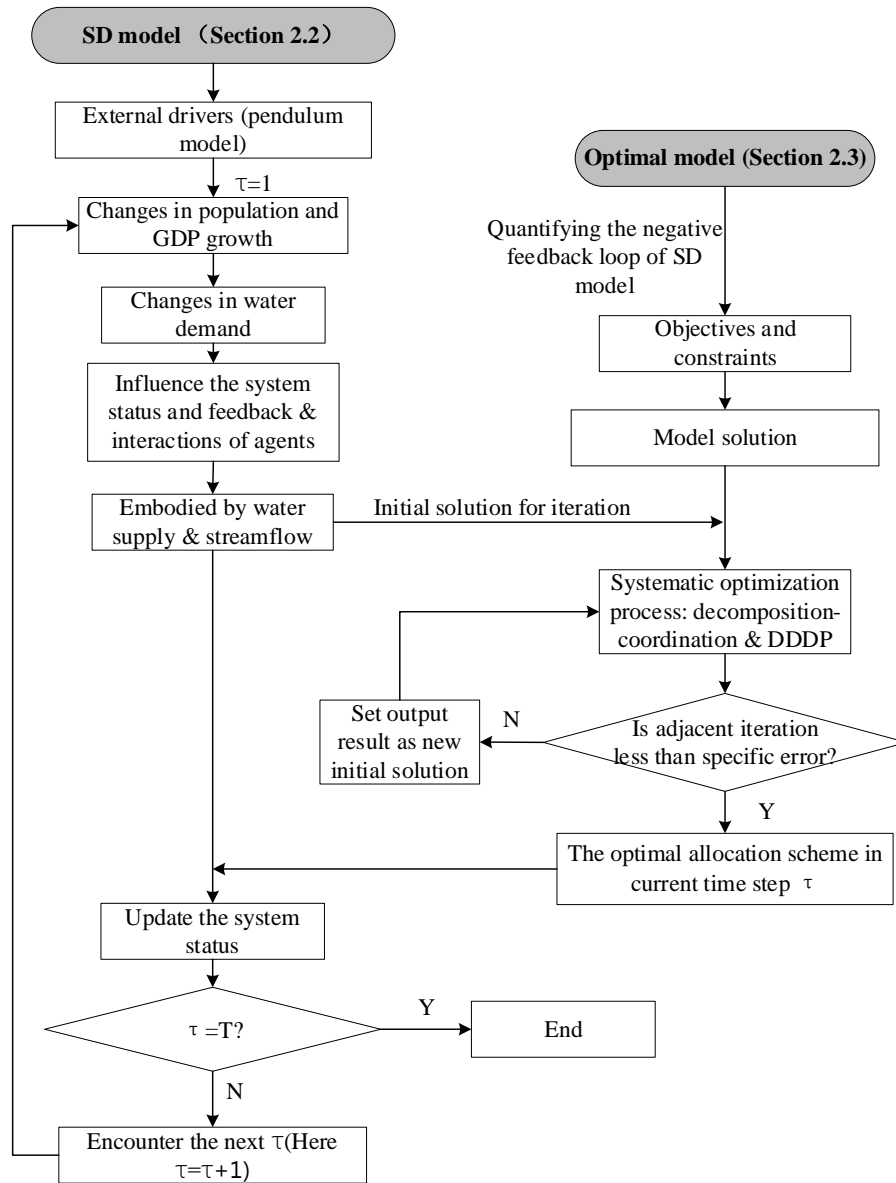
SD model （Section 2.2）

External drivers (pendulum model)

$\tau=1$

Changes in population and GDP growth

Changes in water demand

Influence the system status and feedback & interactions of agents

Embodied by water supply & streamflow

Initial solution for iteration

Optimal model (Section 2.3)

Quantifying the negative feedback loop of SD model

Objectives and constraints

Model solution

Systematic optimization process: decomposition-coordination & DDDP

Set output result as new initial solution

N

Is adjacent iteration less than specific error?

Y

The optimal allocation scheme in current time step $\tau$

Update the system status

$\tau=T$?

Y

End

N

Encounter the next $\tau$(Here $\tau=\tau+1$)